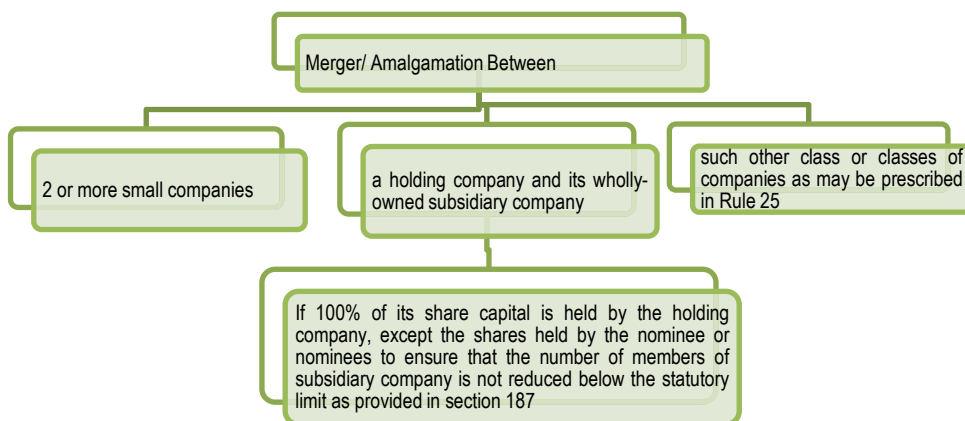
Merger/ Amalgamation Between

2 or more small companies

a holding company and its wholly-owned subsidiary company

such other class or classes of companies as may be prescribed in Rule 25

If 100% of its share capital is held by the holding company, except the shares held by the nominee or nominees to ensure that the number of members of subsidiary company is not reduced below the statutory limit as provided in section 187